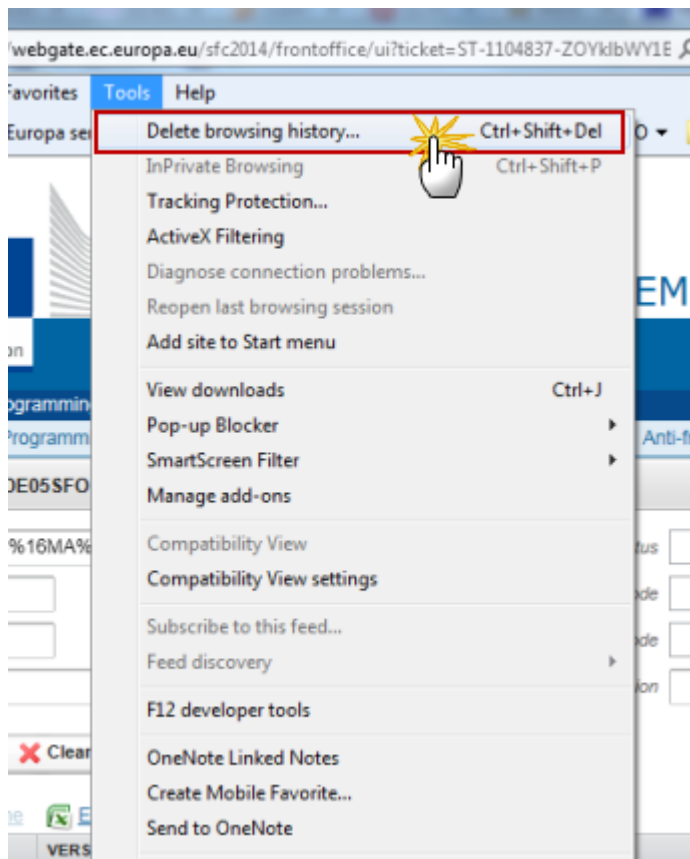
/webgate.ec.europa.eu/sfc2014/frontoffice/ui?ticket=ST-1104837-ZOYklbWY1E

Favorites Tools Help

Europa se

Delete browsing history... Ctrl+Shift+Del
InPrivate Browsing Ctrl+Shift+P
Tracking Protection...
ActiveX Filtering
Diagnose connection problems...
Reopen last browsing session
Add site to Start menu
View downloads Ctrl+J
Pop-up Blocker
SmartScreen Filter
Manage add-ons
Compatibility View
Compatibility View settings
Subscribe to this feed...
Feed discovery
F12 developer tools
OneNote Linked Notes
Create Mobile Favorite...
Send to OneNote

EM
on
ogrammin
Programm
Anti-f
DE05SFO
%16MA%
tus
de
de
ion
Clear
E
VERS